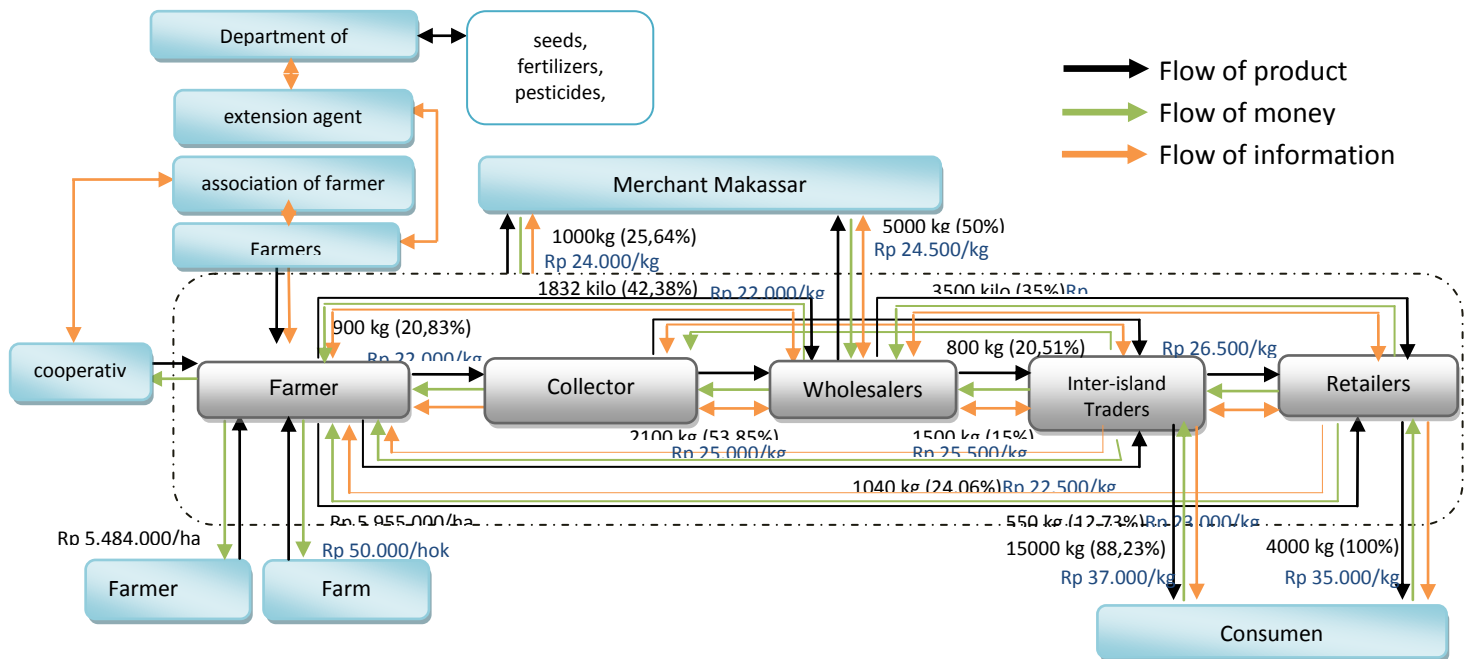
Department of

seeds, fertilizers, pesticides,

Flow of product
Flow of money
Flow of information

extension agent

association of farmer

Farmers

Merchant Makassar

1000kg (25,64%)
Rp 24.000/kg

5000 kg (50%)
Rp 24.500/kg

1832 kilo (42,38%)
Rp 22.000/kg

3500 kilo (35%)Rp

900 kg (20,83%)
Rp 22.000/kg

800 kg (20,51%)

Rp 26.500/kg

cooperativ

Farmer

Collector

Wholesalers

Inter-island Traders

Retailers

2100 kg (53,85%)
Rp 25.000/kg

1500 kg (15%)
Rp 25.500/kg

1040 kg (24,06%)Rp 22.500/kg

Rp 5.955.000/ha

550 kg (12,73%)Rp 23.000/kg

Rp 5.484.000/ha

Rp 50.000/hok

15000 kg (88,23%)
Rp 37.000/kg

4000 kg (100%)
Rp 35.000/kg

Farmer

Farm

Consumen